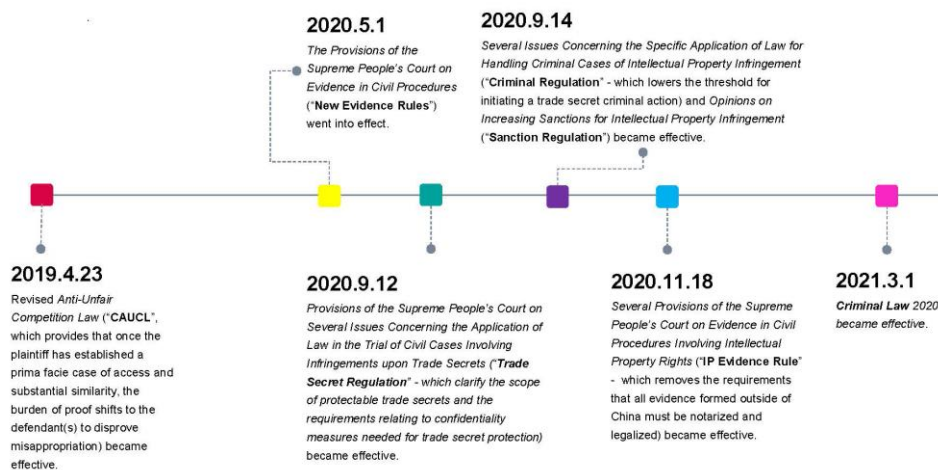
2020.5.1

The Provisions of the Supreme People's Court on Evidence in Civil Procedures ("New Evidence Rules") went into effect.

2020.9.14

Several Issues Concerning the Specific Application of Law for Handling Criminal Cases of Intellectual Property Infringement ("Criminal Regulation" - which lowers the threshold for initiating a trade secret criminal action) and Opinions on Increasing Sanctions for Intellectual Property Infringement ("Sanction Regulation") became effective.

2019.4.23

Revised Anti-Unfair Competition Law ("CAUCL", which provides that once the plaintiff has established a prima facie case of access and substantial similarity, the burden of proof shifts to the defendant(s) to disprove misappropriation) became effective.

2020.9.12

Provisions of the Supreme People's Court on Several Issues Concerning the Application of Law in the Trial of Civil Cases Involving Infringements upon Trade Secrets ("Trade Secret Regulation" - which clarify the scope of protectable trade secrets and the requirements relating to confidentiality measures needed for trade secret protection) became effective.

2020.11.18

Several Provisions of the Supreme People's Court on Evidence in Civil Procedures Involving Intellectual Property Rights ("IP Evidence Rule" - which removes the requirements that all evidence formed outside of China must be notarized and legalized) became effective.

2021.3.1

Criminal Law 2020 became effective.